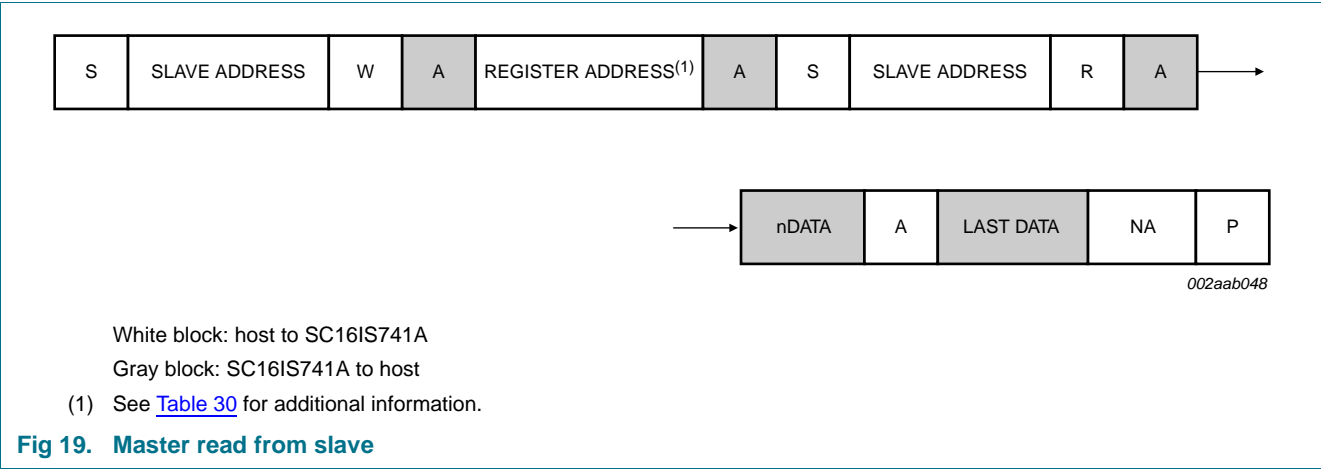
| S | SLAVE ADDRESS | W | A | REGISTER ADDRESS$^{(1)}$ | A | S | SLAVE ADDRESS | R | A |
|---|---|---|---|---|---|---|---|---|---|

| nDATA | A | LAST DATA | NA | P |
|---|---|---|---|---|

002aab048

White block: host to SC16IS741A

Gray block: SC16IS741A to host

(1) See Table 30 for additional information.

Fig 19. Master read from slave